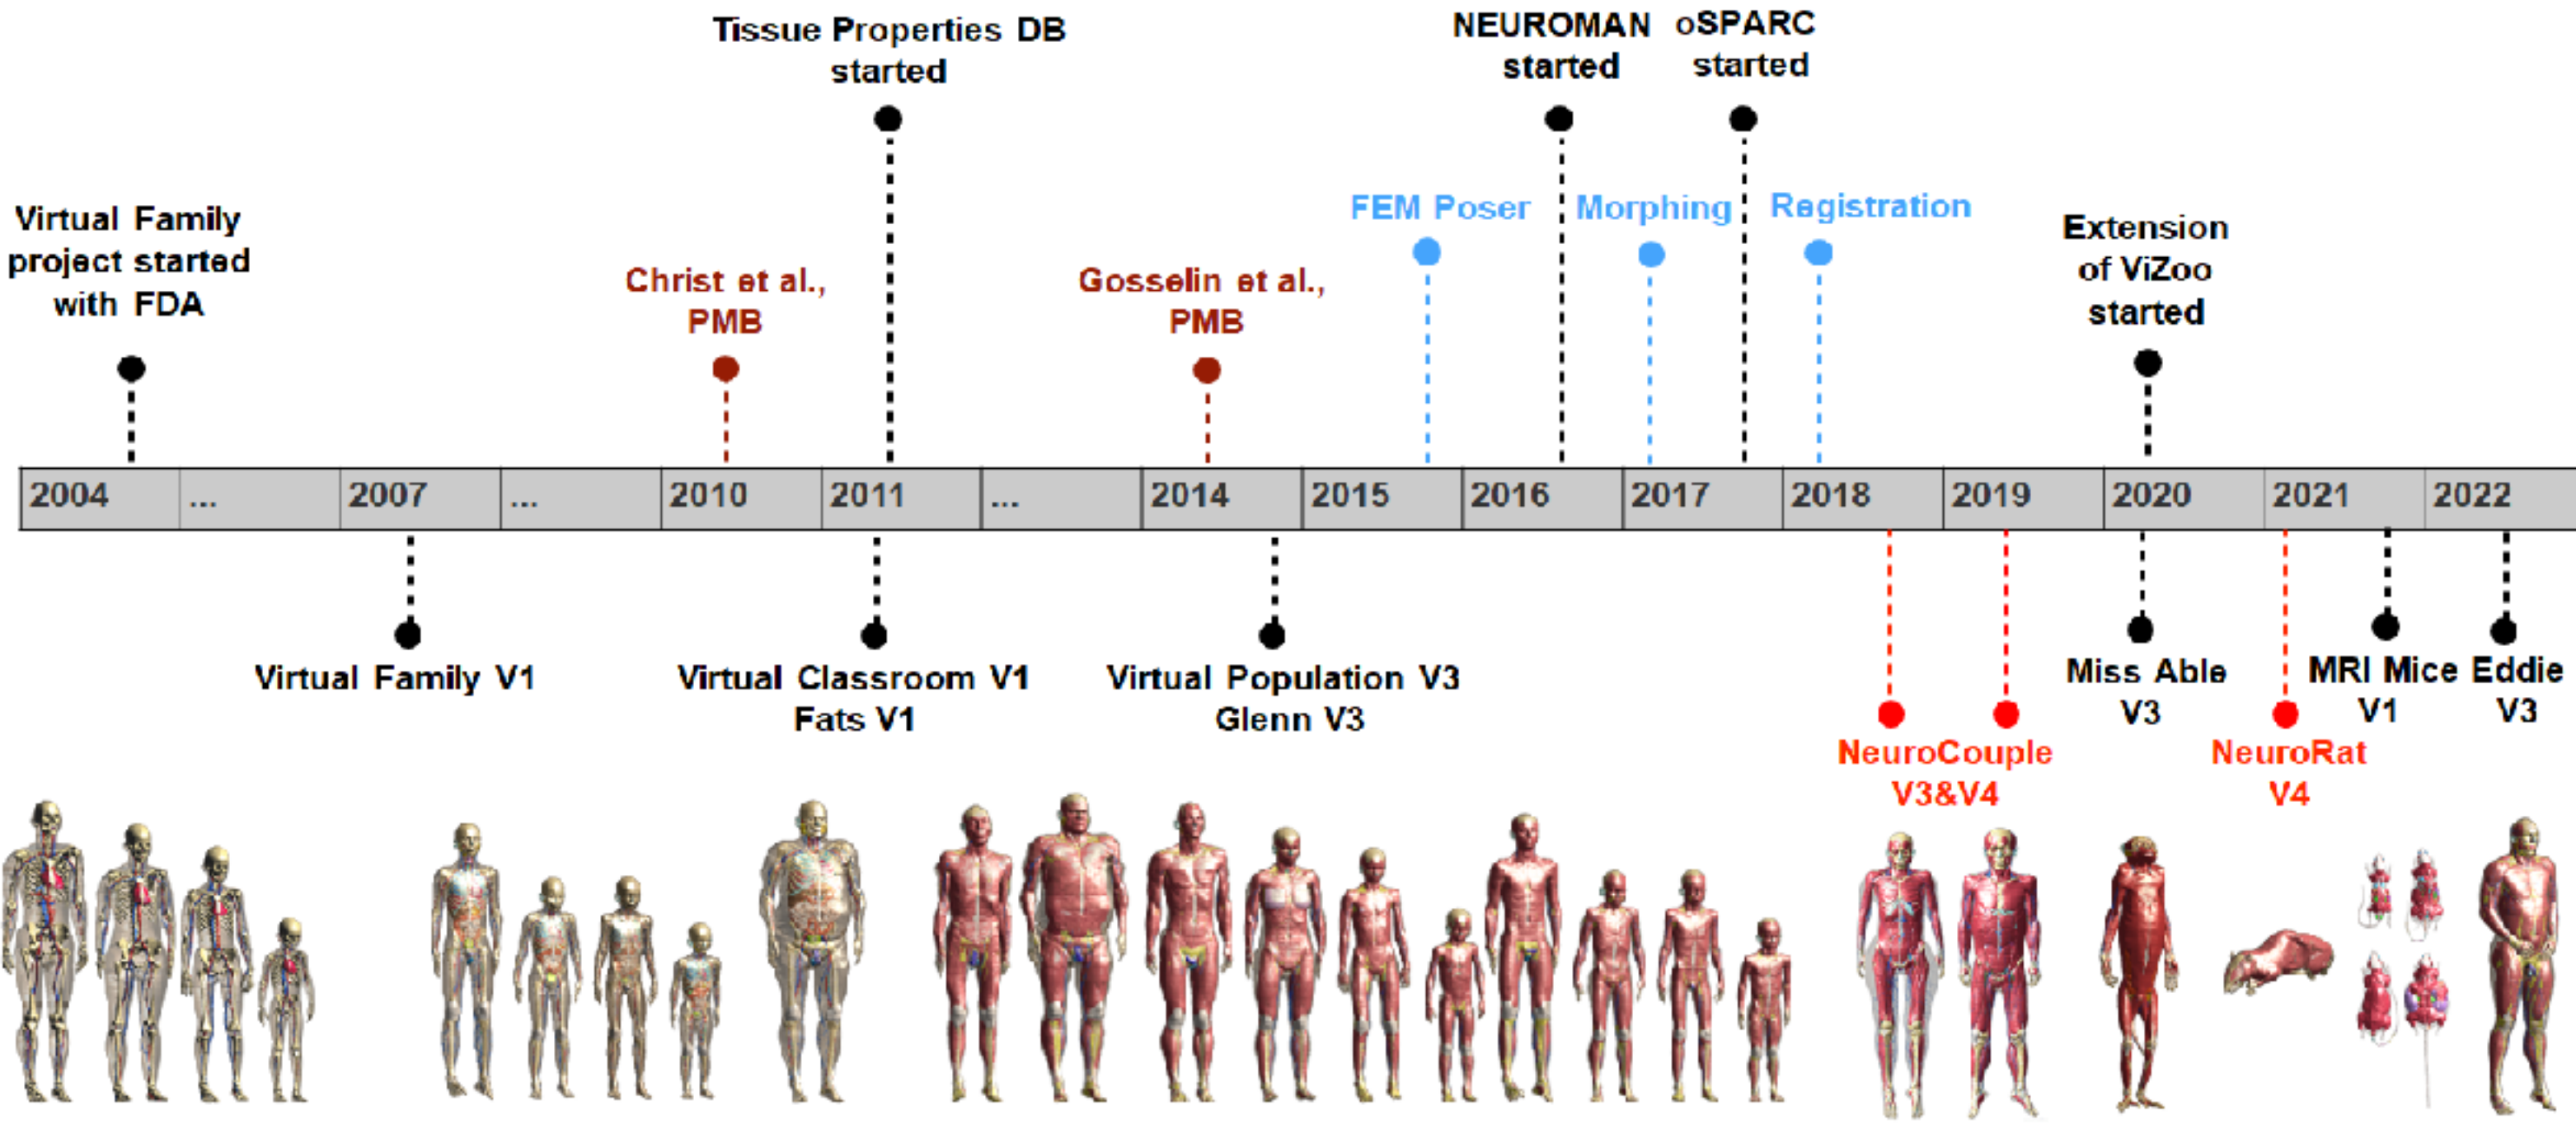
Tissue Properties DB started

NEUROMAN started

oSPARC started

Virtual Family project started with FDA

Christ et al., PMB

Gosselin et al., PMB

FEM Poser

Morphing

Registration

Extension of ViZoo started

| 2004 | ... | 2007 | ... | 2010 | 2011 | ... | 2014 | 2015 | 2016 | 2017 | 2018 | 2019 | 2020 | 2021 | 2022 |
|---|---|---|---|---|---|---|---|---|---|---|---|---|---|---|---|

Virtual Family V1

Virtual Classroom V1
Fats V1

Virtual Population V3
Glenn V3

Miss Able V3

MRI Mice V1

Eddie V3

NeuroCouple V3&V4

NeuroRat V4